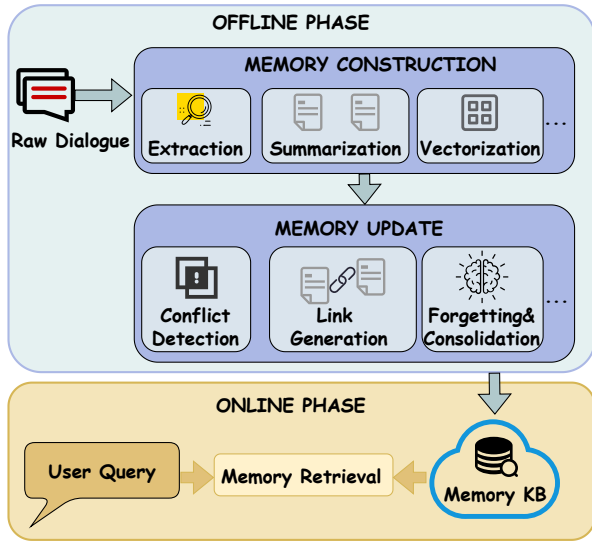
OFFLINE PHASE

MEMORY CONSTRUCTION

Raw Dialogue

Extraction

Summarization

Vectorization

...

MEMORY UPDATE

Conflict Detection

Link Generation

Forgetting& Consolidation

...

ONLINE PHASE

User Query

Memory Retrieval

Memory KB